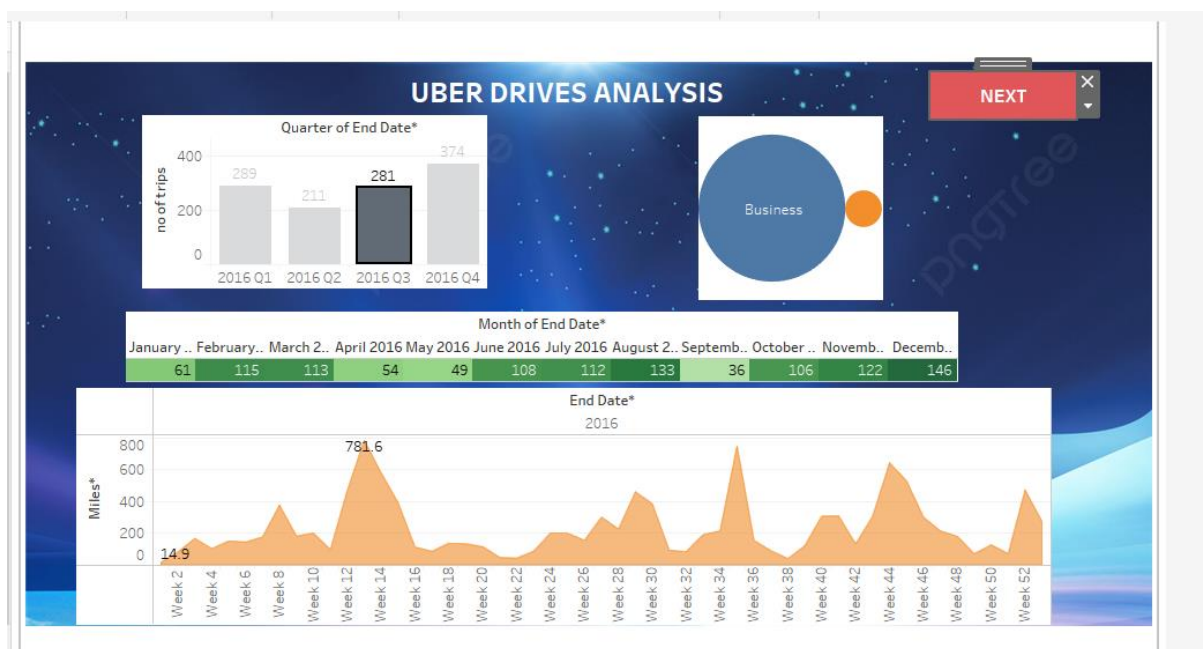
UBER DRIVES ANALYSIS

NEXT

Quarter of End Date*

no of trips

400
200
0

289
211
281
374

2016 Q1 2016 Q2 2016 Q3 2016 Q4

Business

Month of End Date*

| January .. | February.. | March 2.. | April 2016 | May 2016 | June 2016 | July 2016 | August 2.. | Septemb.. | October .. | Novemb.. | Decemb.. |
|---|---|---|---|---|---|---|---|---|---|---|---|
| 61 | 115 | 113 | 54 | 49 | 108 | 112 | 133 | 36 | 106 | 122 | 146 |

End Date*
2016

Miles*

800
600
400
200
0

781.6
14.9

Week 2 Week 4 Week 6 Week 8 Week 10 Week 12 Week 14 Week 16 Week 18 Week 20 Week 22 Week 24 Week 26 Week 28 Week 30 Week 32 Week 34 Week 36 Week 38 Week 40 Week 42 Week 44 Week 46 Week 48 Week 50 Week 52

pngtree